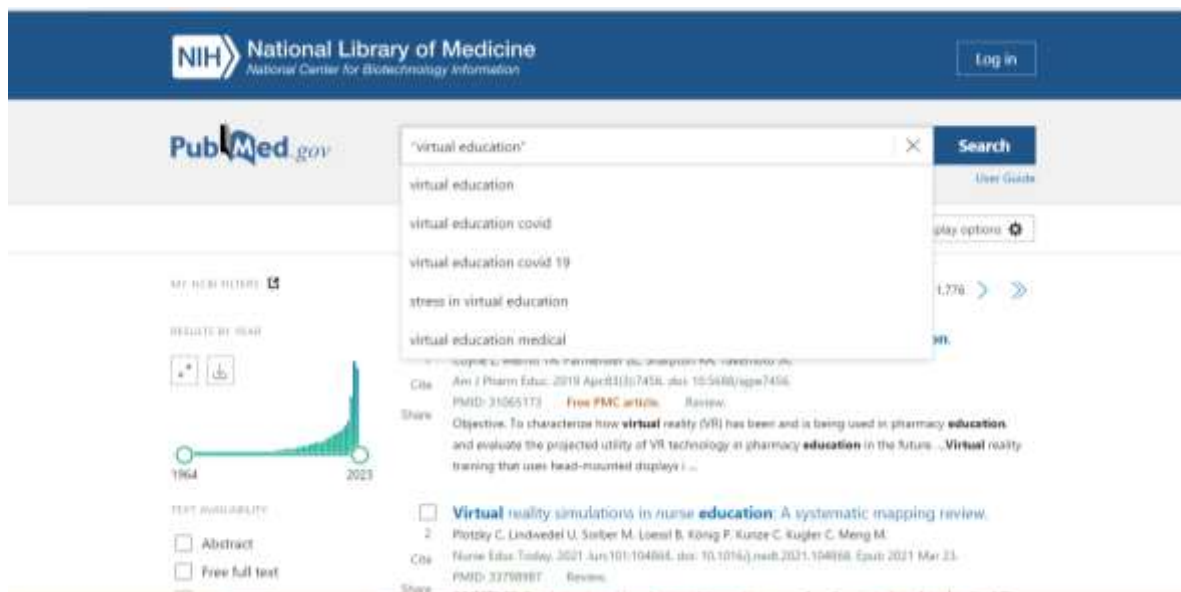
NIH National Library of Medicine
National Center for Biotechnology Information

Log in

PubMed.gov

"virtual education"

Search

User Guide

virtual education

virtual education covid

virtual education covid 19

stress in virtual education

virtual education medical

play options

MY NCBI FILTERS

RESULTS BY YEAR

1,776

1964 2023

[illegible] on.

Cite

Share

Coyle L, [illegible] Parmenter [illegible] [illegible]

Am J Pharm Educ. 2019 Apr;83(3):7456. doi: 10.5688/ajpe7456.

PMID: 31065173 Free PMC article. Review.

Objective. To characterize how virtual reality (VR) has been and is being used in pharmacy education and evaluate the projected utility of VR technology in pharmacy education in the future. ...Virtual reality training that uses head-mounted displays i ...

TEXT AVAILABILITY

Abstract

Free full text

2

Virtual reality simulations in nurse education: A systematic mapping review.

Plotzky C, Lindwedel U, Sorber M, Loessl B, König P, Kunze C, Kugler C, Meng M.

Nurse Educ Today. 2021 Jun;101:104868. doi: 10.1016/j.nedt.2021.104868. Epub 2021 Mar 23.

PMID: 33798987 Review.

Share